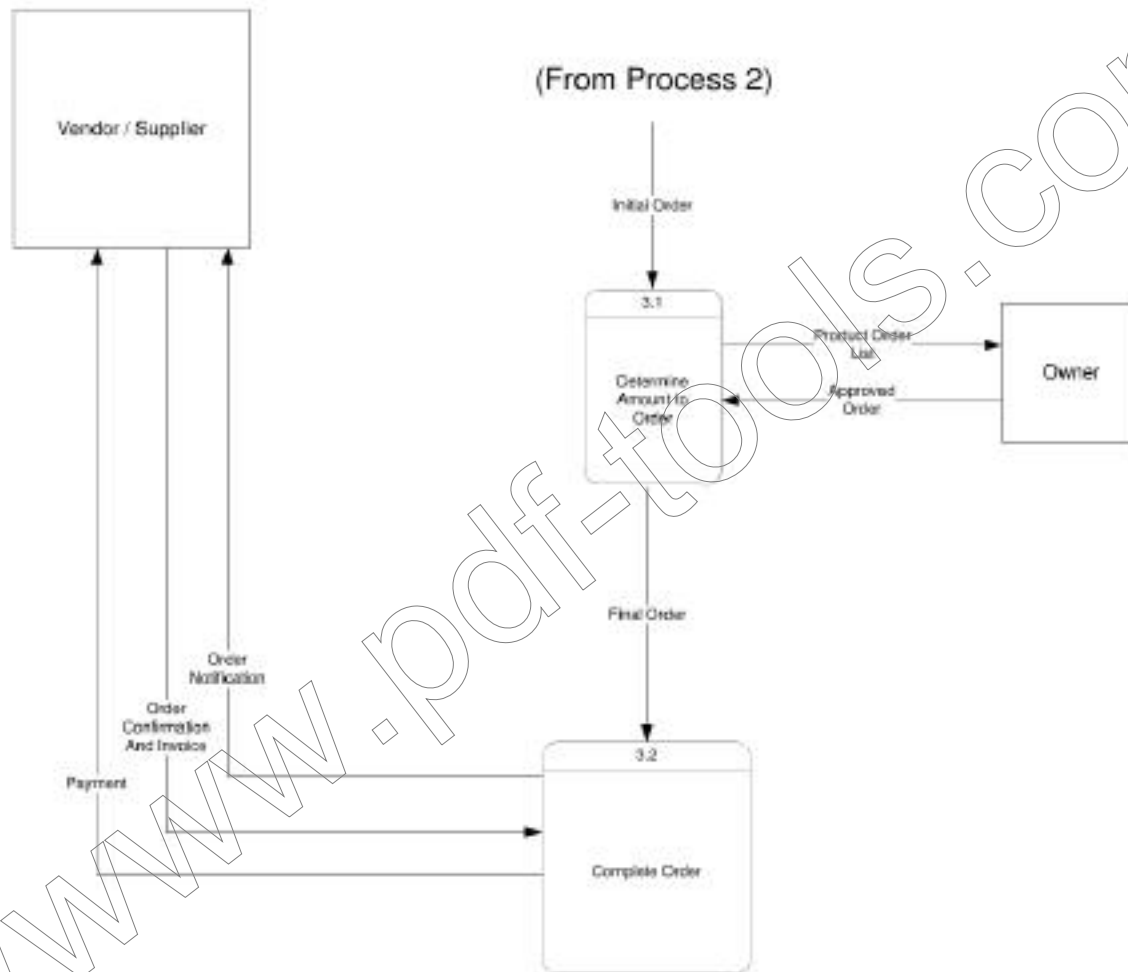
Vendor / Supplier

(From Process 2)

Initial Order

3.1

Determine Amount to Order

Product Order List

Approved Order

Owner

Final Order

Order Notification

Order Confirmation And Invoice

Payment

3.2

Complete Order

www.pdf-tools.com